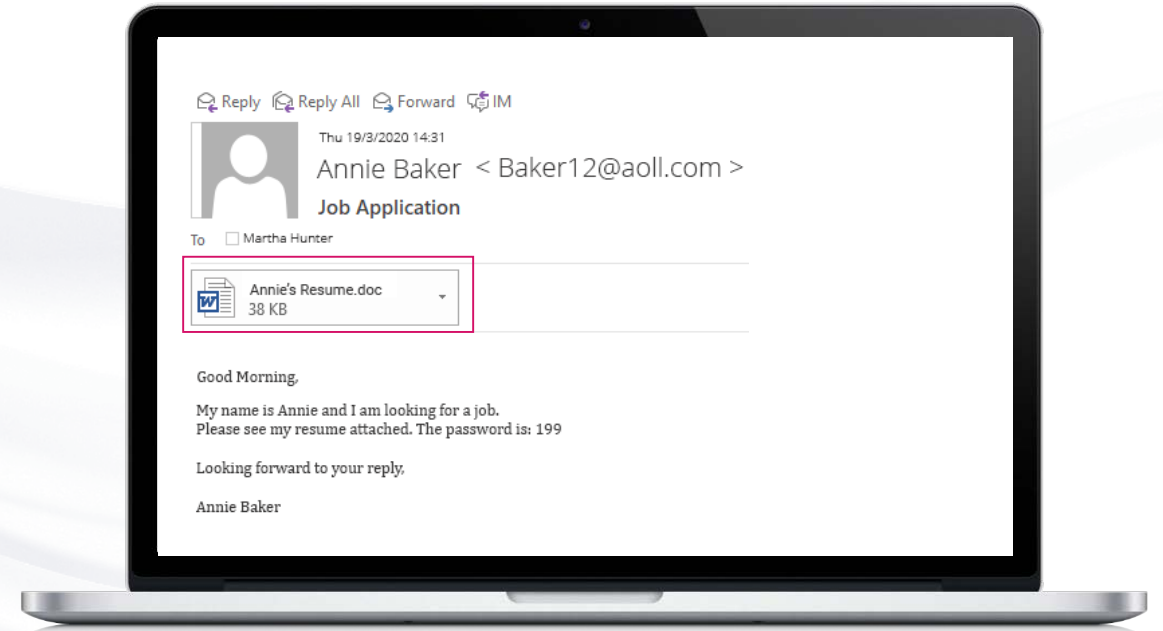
Reply Reply All Forward IM

Thu 19/3/2020 14:31

Annie Baker < Baker12@aoll.com >

Job Application

To Martha Hunter

Annie's Resume.doc
38 KB

Good Morning,

My name is Annie and I am looking for a job.
Please see my resume attached. The password is: 199

Looking forward to your reply,

Annie Baker